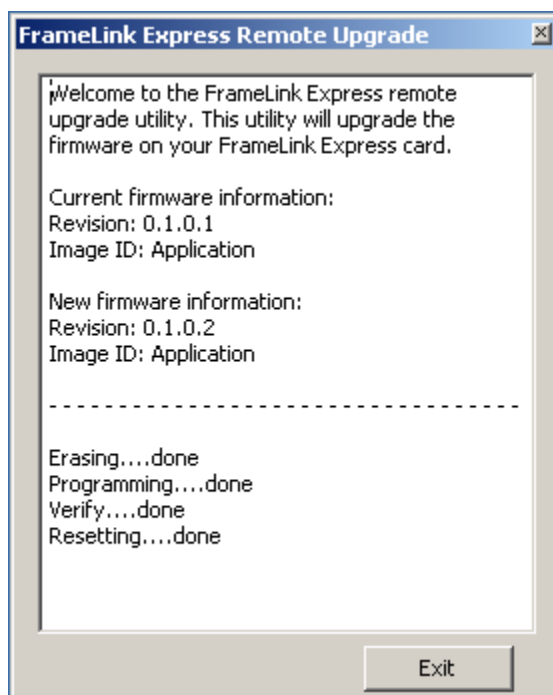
FrameLink Express Remote Upgrade

Welcome to the FrameLink Express remote upgrade utility. This utility will upgrade the firmware on your FrameLink Express card.

Current firmware information:
Revision: 0.1.0.1
Image ID: Application

New firmware information:
Revision: 0.1.0.2
Image ID: Application

- - - - - - - - - - - - - - - - - - - - - - - - - - - - - - - - - -

Erasing....done
Programming....done
Verify....done
Resetting....done

Exit